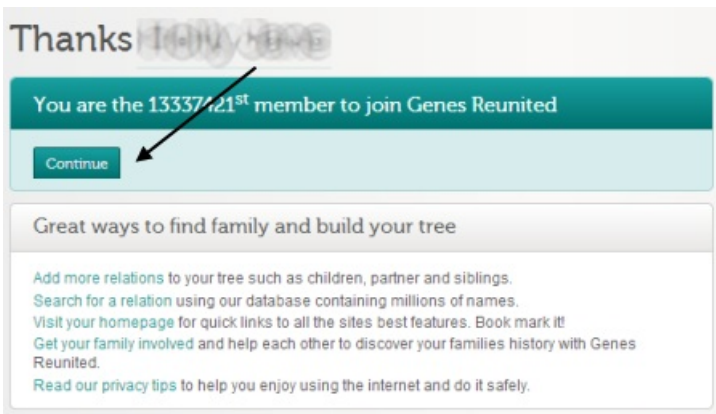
Thanks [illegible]

You are the 13337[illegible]21$^{st}$ member to join Genes Reunited

Continue

Great ways to find family and build your tree

Add more relations to your tree such as children, partner and siblings.
Search for a relation using our database containing millions of names.
Visit your homepage for quick links to all the sites best features. Book mark it!
Get your family involved and help each other to discover your families history with Genes Reunited.
Read our privacy tips to help you enjoy using the internet and do it safely.